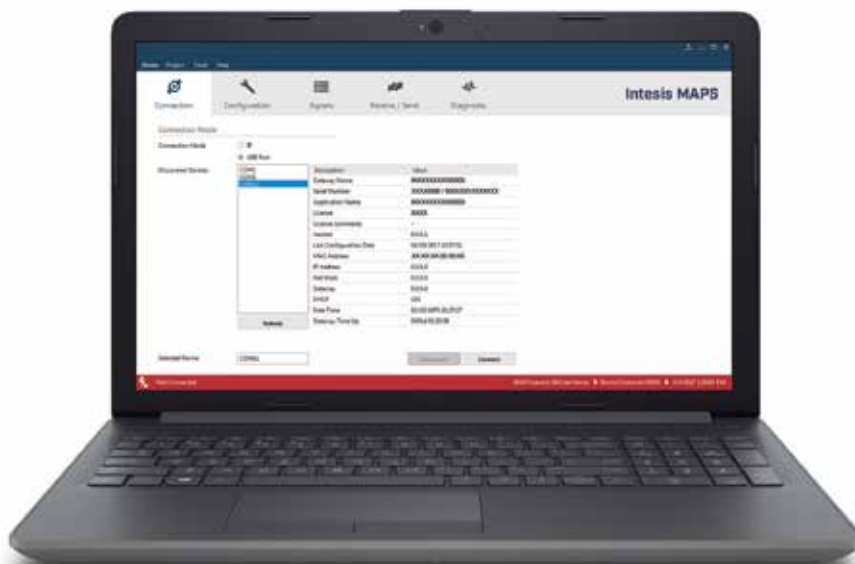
Home Project Tools Help

Connection Configuration Signals Receive / Send Diagnostic

Intesis MAPS

Connection Mode

Connection Mode IP
USB Port

Discovered Devices COM1 COM2 COM3

| Description | Value |
|---|---|
| Gateway Name | XXXXXXXXXXXXXXX |
| Serial Number | XXXXXXXX / XXXXXXXXXXXXXX |
| Application Name | XXXXXXXXXXXXXX |
| License | XXXX |
| License comments | - |
| Version | 0.0.0.1 |
| Last Configuration Date | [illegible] |
| MAC Address | XX:XX:XX:XX:XX:XX |
| IP Address | 0.0.0.0 |
| Net Mask | 0.0.0.0 |
| Gateway | 0.0.0.0 |
| DHCP | ON |
| Date Time | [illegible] |
| Gateway Time Up | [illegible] |

Refresh

Selected Device COM1

Disconnect Connect

Not Connected

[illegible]